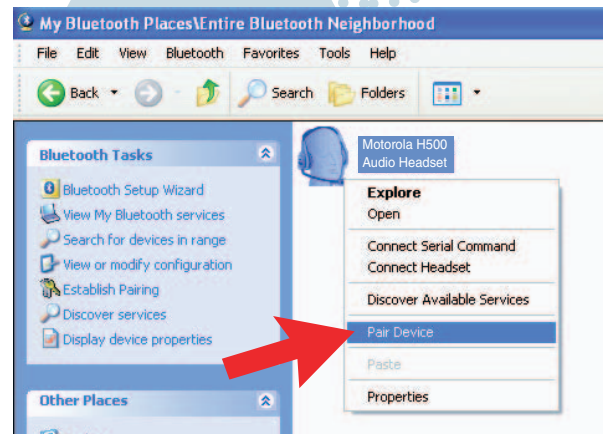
My Bluetooth Places\Entire Bluetooth Neighborhood

File Edit View Bluetooth Favorites Tools Help

Back Search Folders

Bluetooth Tasks

Bluetooth Setup Wizard
View My Bluetooth services
Search for devices in range
View or modify configuration
Establish Pairing
Discover services
Display device properties

Other Places

Motorola H500 Audio Headset

Explore
Open
Connect Serial Command
Connect Headset
Discover Available Services
Pair Device
Paste
Properties